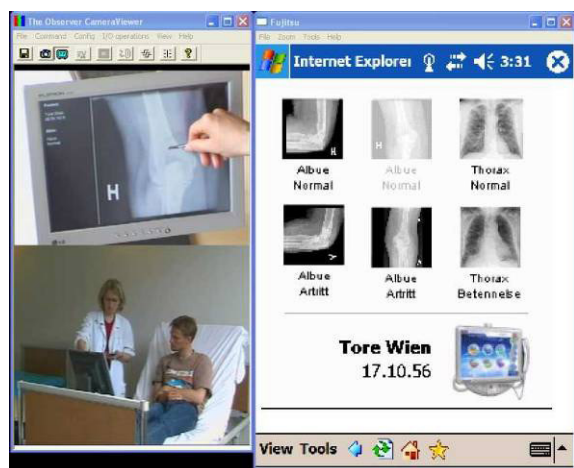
The Observer CameraViewer
File Command Config I/O operations View Help

H

Fujitsu
File Zoom Tools Help
Internet Explorer 3:31

Albue Normal

Albue Normal

Thorax Normal

Albue Artritt

Albue Artritt

Thorax Betennelse

Tore Wien
17.10.56

View Tools